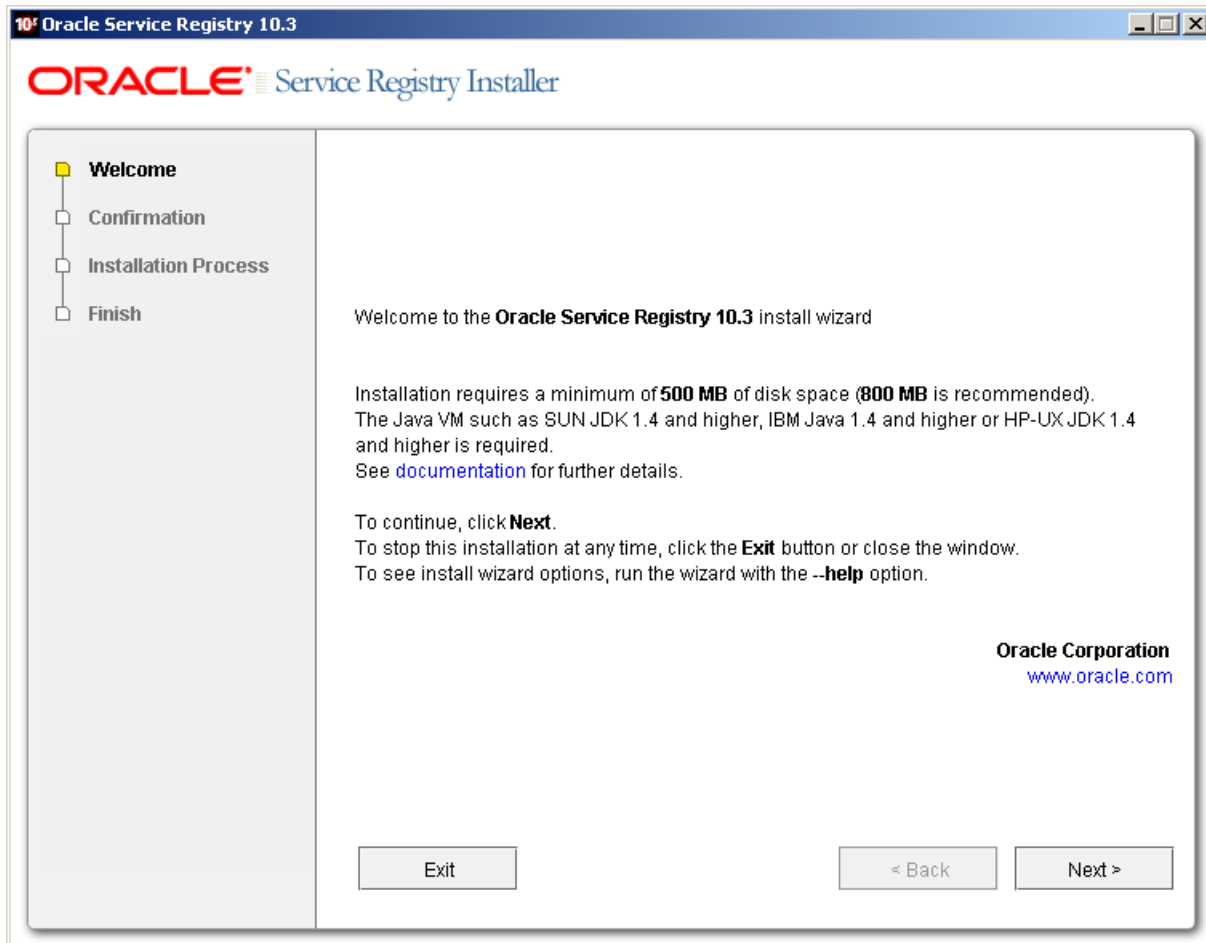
10g Oracle Service Registry 10.3

ORACLE Service Registry Installer

Welcome
Confirmation
Installation Process
Finish

Welcome to the Oracle Service Registry 10.3 install wizard

Installation requires a minimum of 500 MB of disk space (800 MB is recommended).
The Java VM such as SUN JDK 1.4 and higher, IBM Java 1.4 and higher or HP-UX JDK 1.4 and higher is required.
See documentation for further details.

To continue, click Next.
To stop this installation at any time, click the Exit button or close the window.
To see install wizard options, run the wizard with the --help option.

Oracle Corporation
www.oracle.com

Exit
< Back
Next >